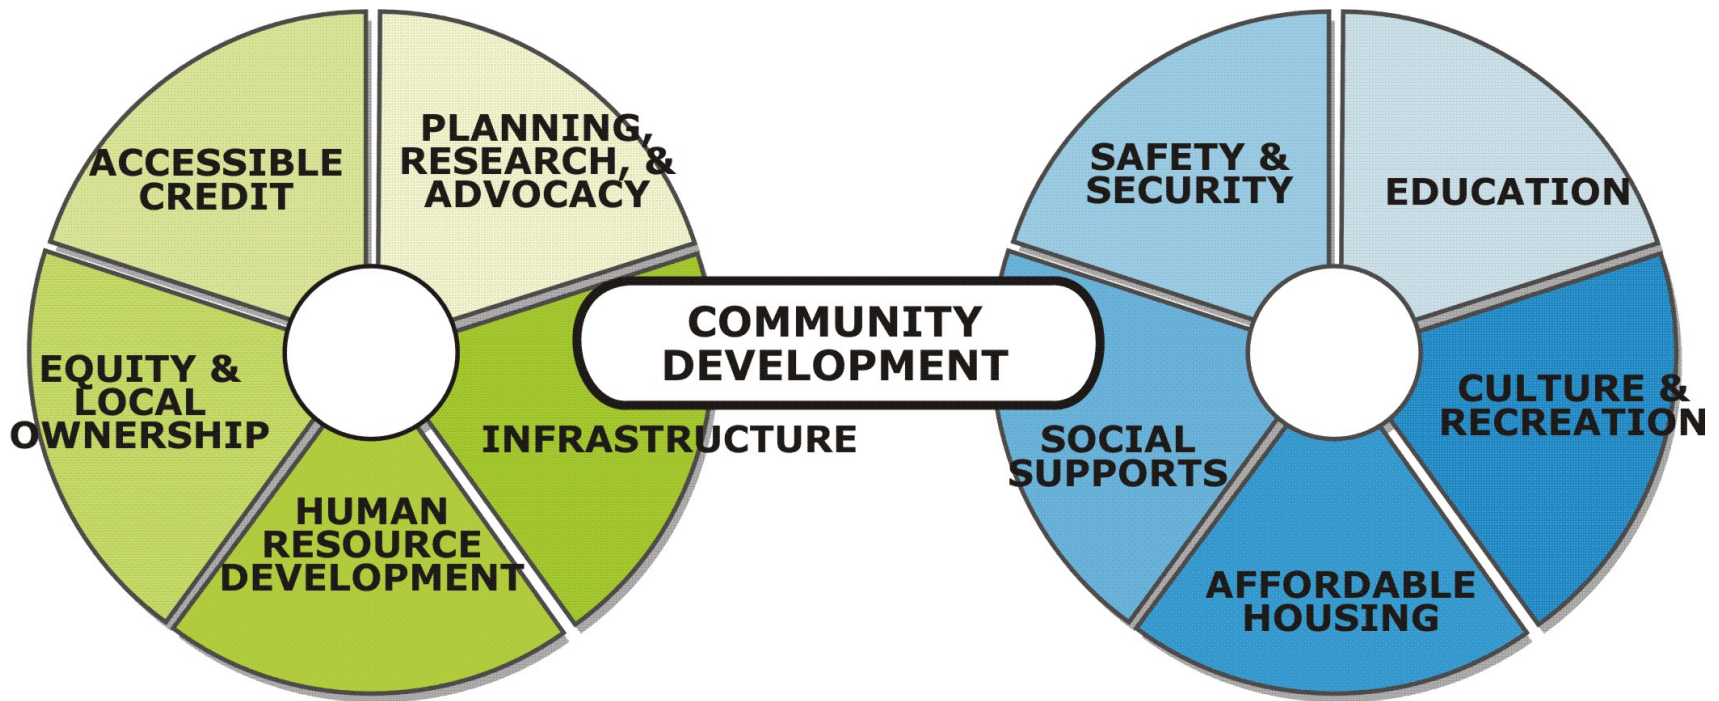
ACCESSIBLE CREDIT

PLANNING, RESEARCH, & ADVOCACY

EQUITY & LOCAL OWNERSHIP

INFRASTRUCTURE

HUMAN RESOURCE DEVELOPMENT

COMMUNITY DEVELOPMENT

SAFETY & SECURITY

EDUCATION

SOCIAL SUPPORTS

CULTURE & RECREATION

AFFORDABLE HOUSING